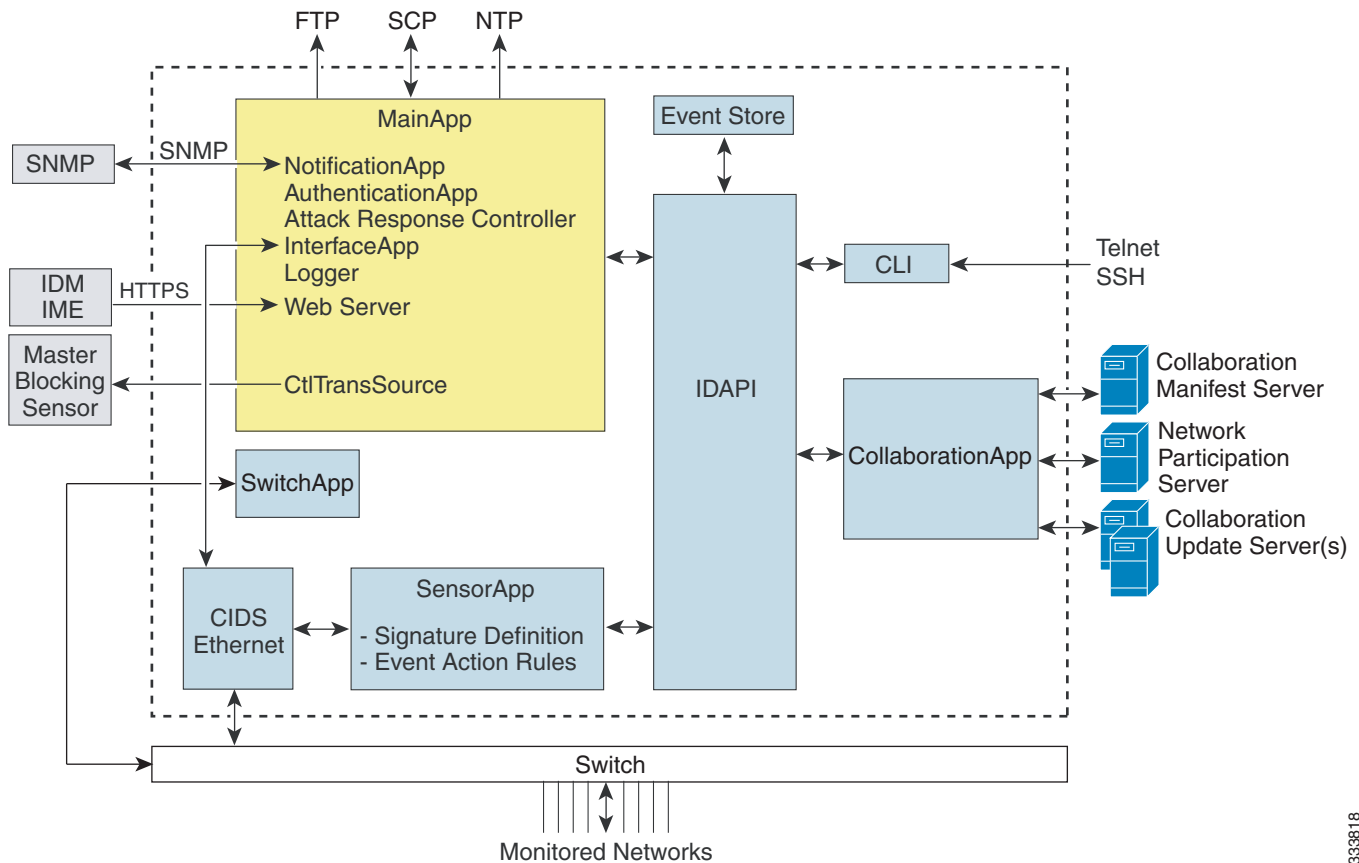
FTP
SCP
NTP

SNMP

SNMP

IDM
IME

HTTPS

Master
Blocking
Sensor

MainApp
NotificationApp
AuthenticationApp
Attack Response Controller
InterfaceApp
Logger
Web Server
CtlTransSource

Event Store

IDAPI

CLI

Telnet
SSH

CollaborationApp

Collaboration
Manifest Server

Network
Participation
Server

Collaboration
Update Server(s)

SwitchApp

CIDS
Ethernet

SensorApp
- Signature Definition
- Event Action Rules

Switch

Monitored Networks

333818